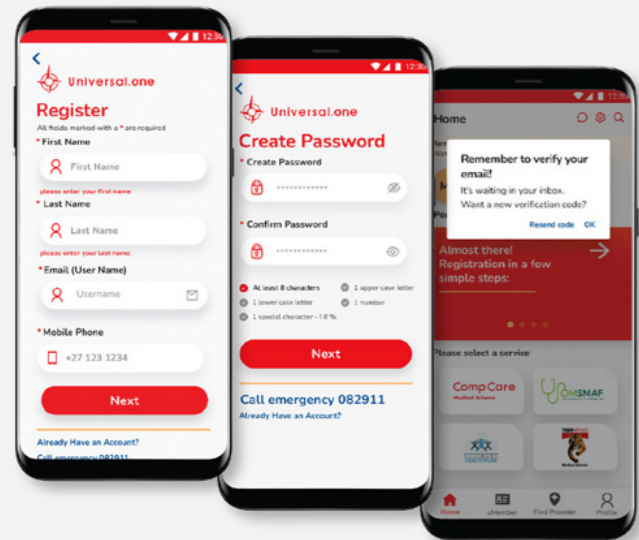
12:30

Universal.one

Register

All fields marked with a * are required

* First Name

First Name

please enter your first name

* Last Name

Last Name

please enter your last name

* Email (User Name)

Username

* Mobile Phone

+27 123 1234

Next

Already Have an Account?

Call emergency 082911

12:30

Universal.one

Create Password

* Create Password

••••••••••••

* Confirm Password

••••••••••••

At least 8 characters

1 upper case letter

1 lower case letter

1 number

1 special character - ! @ %

Next

Call emergency 082911

Already Have an Account?

Home

Remember to verify your email!

It's waiting in your inbox.

Want a new verification code?

Resend code OK

Almost there! Registration in a few simple steps:

Please select a service

CompCare Medical Scheme

OMSMAF

Home

uMember

Find Provider

Profile